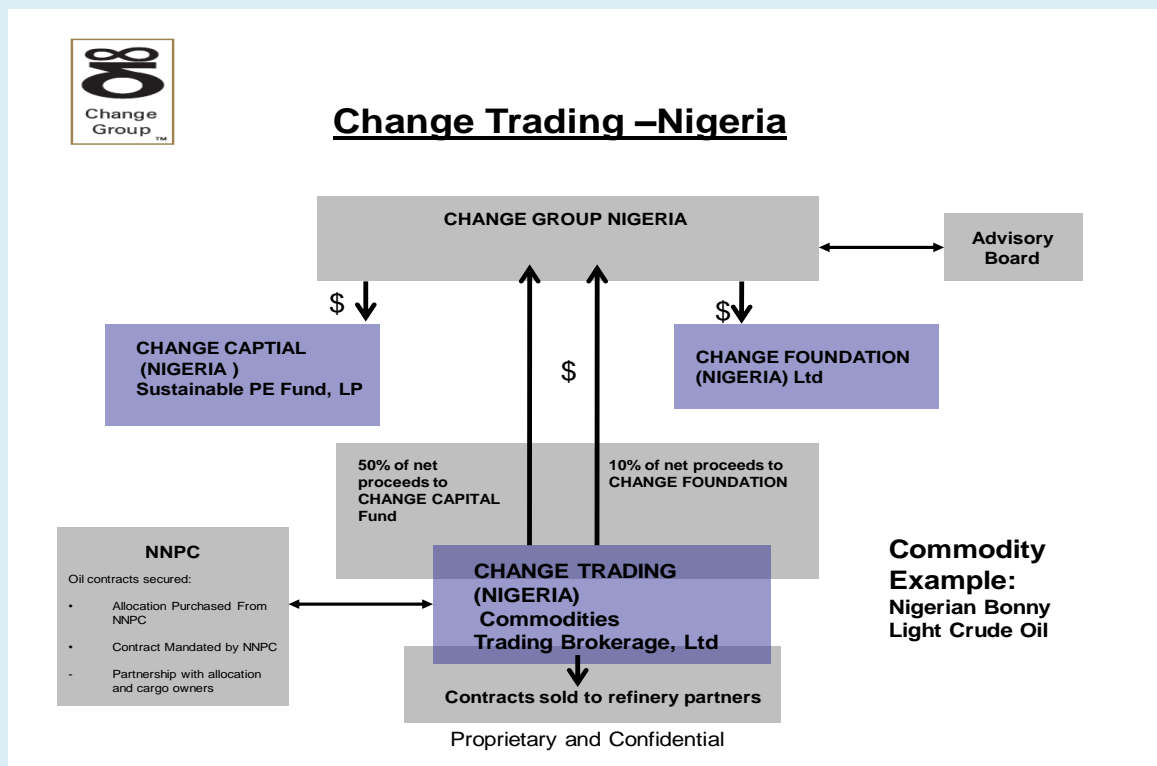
Change Group ™

Change Trading –Nigeria

CHANGE GROUP NIGERIA

Advisory Board

$

$

CHANGE CAPTIAL (NIGERIA ) Sustainable PE Fund, LP

$

CHANGE FOUNDATION (NIGERIA) Ltd

50% of net proceeds to CHANGE CAPITAL Fund

10% of net proceeds to CHANGE FOUNDATION

NNPC

Oil contracts secured:

• Allocation Purchased From NNPC

• Contract Mandated by NNPC

- Partnership with allocation and cargo owners

CHANGE TRADING (NIGERIA) Commodities Trading Brokerage, Ltd

Commodity Example:
Nigerian Bonny Light Crude Oil

Contracts sold to refinery partners

Proprietary and Confidential